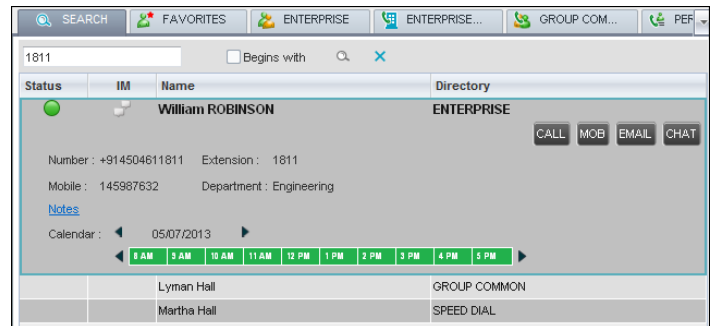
SEARCH | FAVORITES | ENTERPRISE | ENTERPRISE... | GROUP COM... | PEF

1811
Begins with

| Status | IM | Name | Directory |
|---|---|---|---|
| | | William ROBINSON | ENTERPRISE |

CALL MOB EMAIL CHAT

Number : +914504611811 Extension : 1811

Mobile : 145987632 Department : Engineering

Notes

Calendar : 05/07/2013

8 AM 9 AM 10 AM 11 AM 12 PM 1 PM 2 PM 3 PM 4 PM 5 PM

| | | | |
|---|---|---|---|
| | | Lyman Hall | GROUP COMMON |
| | | Martha Hall | SPEED DIAL |